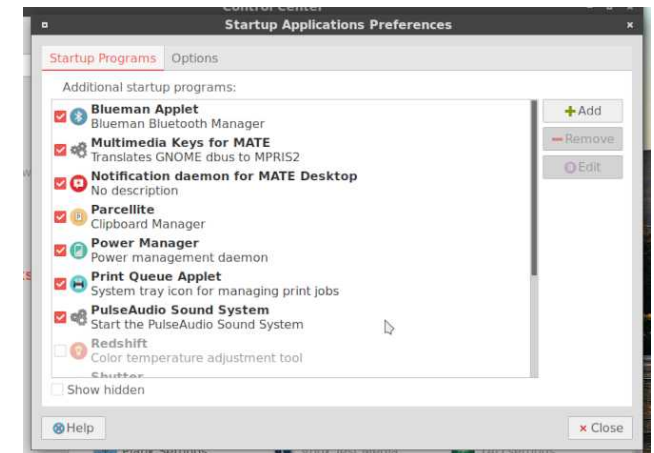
Control Center

Startup Applications Preferences

Startup Programs | Options

Additional startup programs:

Blueman Applet
Blueman Bluetooth Manager

Multimedia Keys for MATE
Translates GNOME dbus to MPRIS2

Notification daemon for MATE Desktop
No description

Parcellite
Clipboard Manager

Power Manager
Power management daemon

Print Queue Applet
System tray icon for managing print jobs

PulseAudio Sound System
Start the PulseAudio Sound System

Redshift
Color temperature adjustment tool

Shutter

+Add
-Remove
Edit

Show hidden

Help
× Close